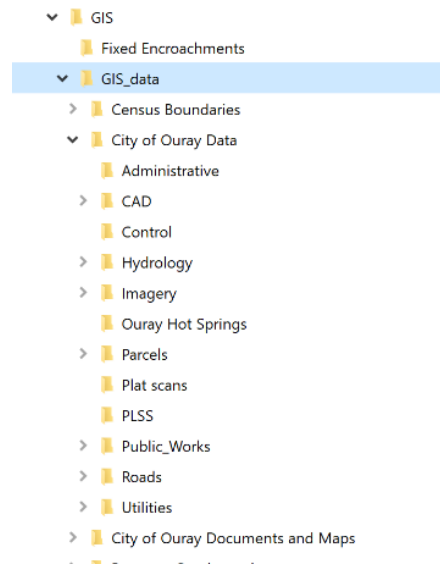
GIS
Fixed Encroachments
GIS_data
Census Boundaries
City of Ouray Data
Administrative
CAD
Control
Hydrology
Imagery
Ouray Hot Springs
Parcels
Plat scans
PLSS
Public_Works
Roads
Utilities
City of Ouray Documents and Maps
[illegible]